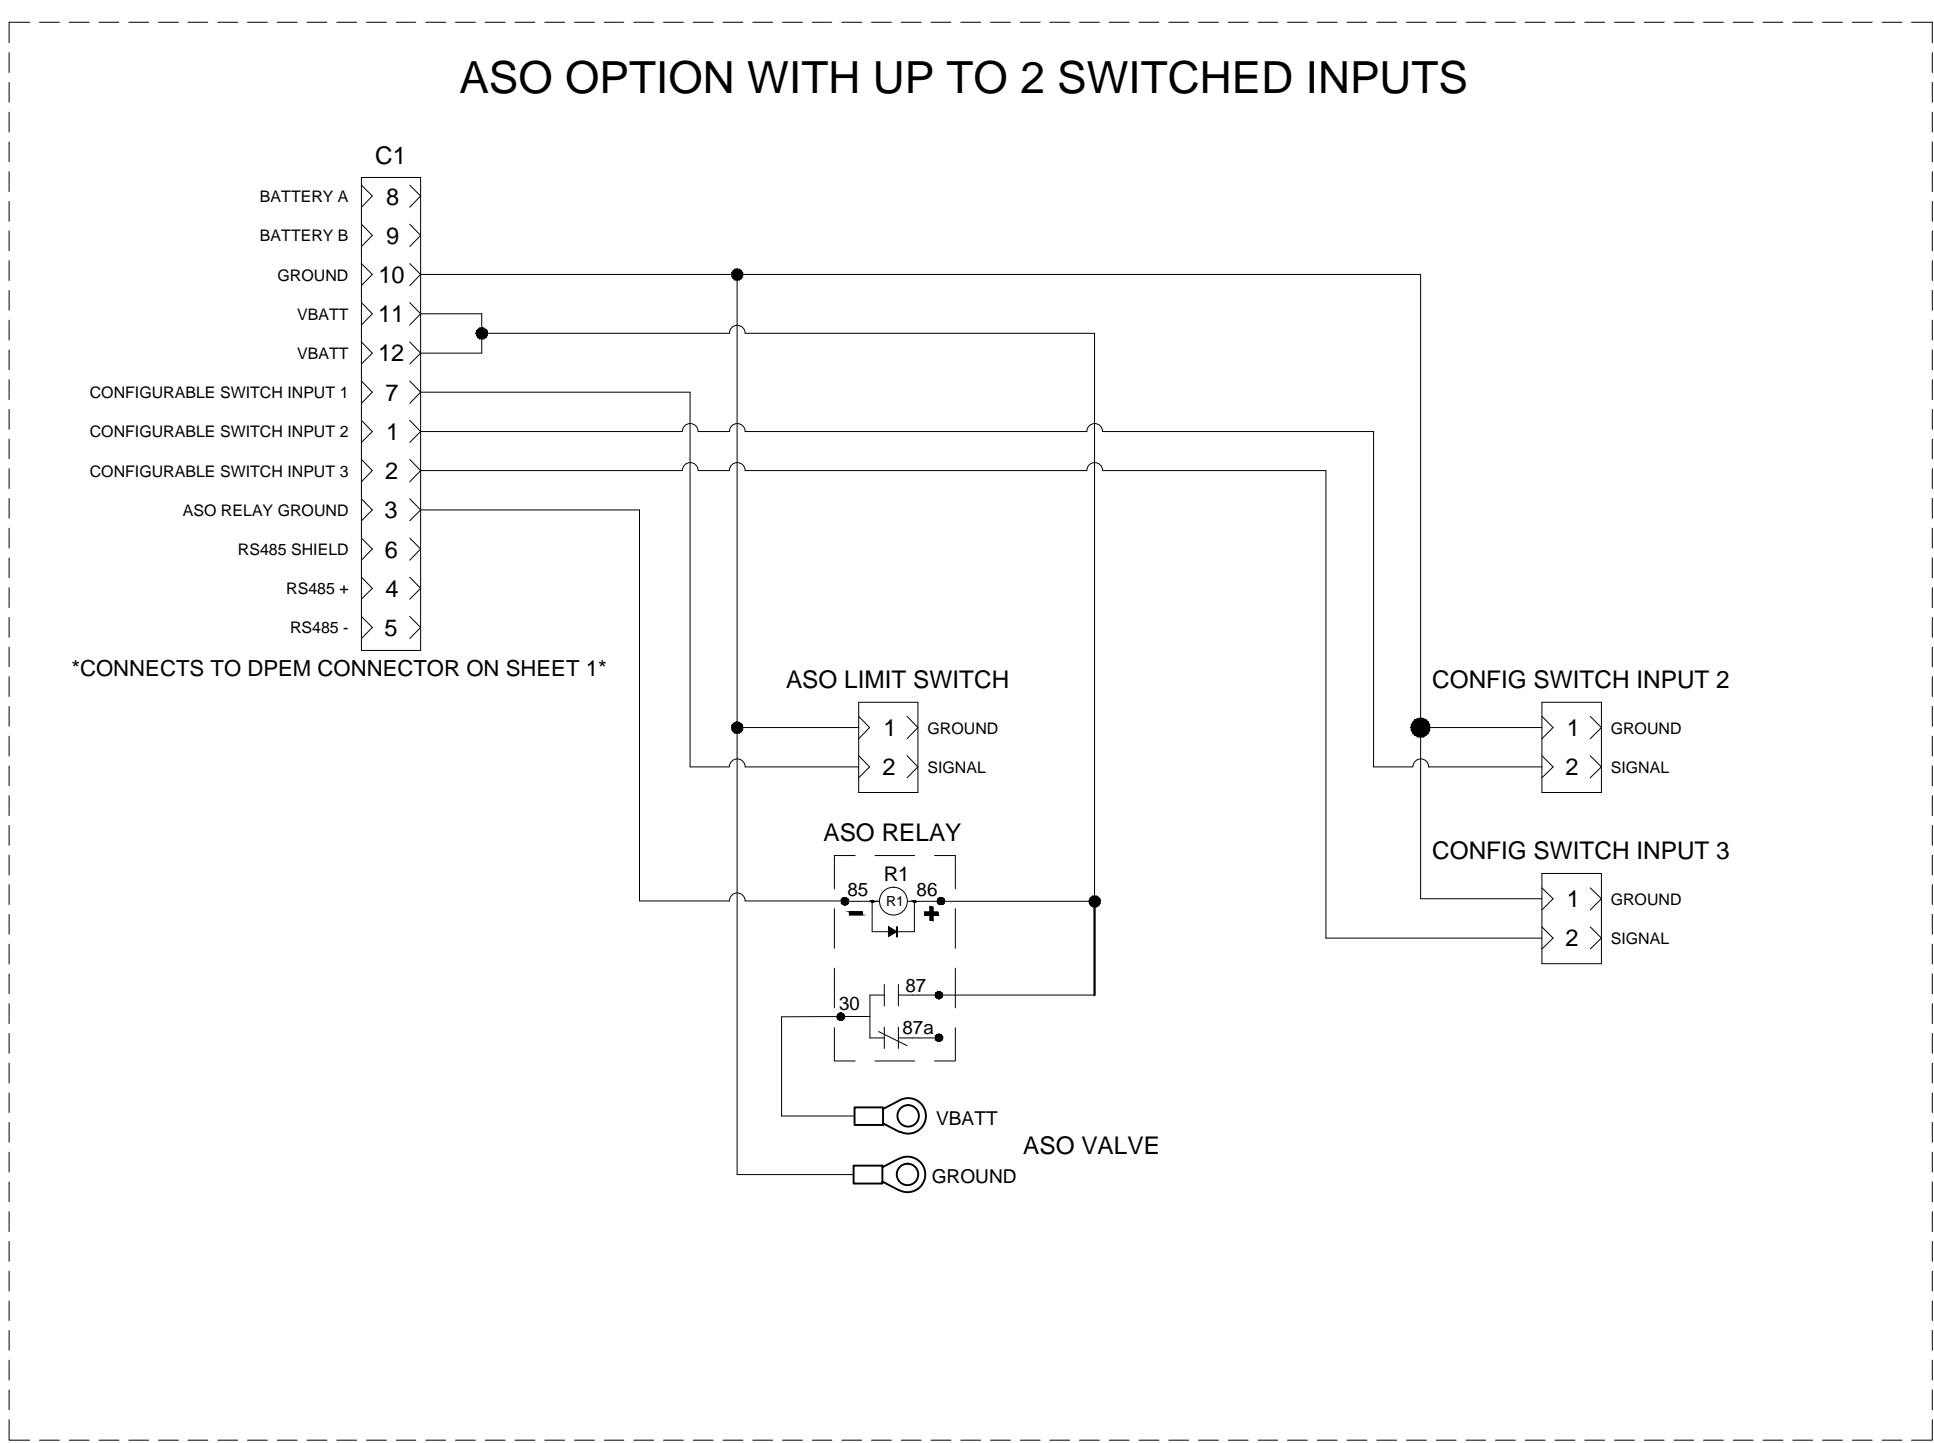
ASO OPTION WITH UP TO 2 SWITCHED INPUTS

C1

BATTERY A 8
BATTERY B 9
GROUND 10
VBATT 11
VBATT 12
CONFIGURABLE SWITCH INPUT 1 7
CONFIGURABLE SWITCH INPUT 2 1
CONFIGURABLE SWITCH INPUT 3 2
ASO RELAY GROUND 3
RS485 SHIELD 6
RS485 + 4
RS485 - 5

*CONNECTS TO DPEM CONNECTOR ON SHEET 1*

ASO LIMIT SWITCH
1 GROUND
2 SIGNAL

CONFIG SWITCH INPUT 2
1 GROUND
2 SIGNAL

ASO RELAY
R1
85
R1
86
-
+
87
30
87a

CONFIG SWITCH INPUT 3
1 GROUND
2 SIGNAL

VBATT
ASO VALVE
GROUND